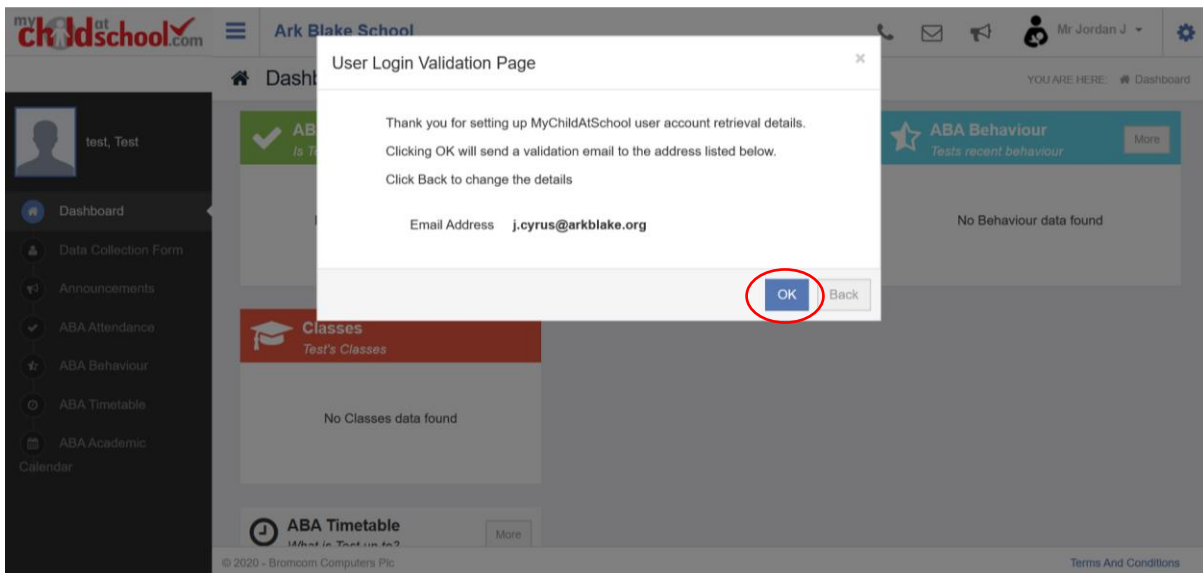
mychildatschool.com

Ark Blake School

Mr Jordan J

Dashb

YOU ARE HERE: Dashboard

test, Test

Dashboard

Data Collection Form

Announcements

ABA Attendance

ABA Behaviour

ABA Timetable

ABA Academic Calendar

AB
Is T

ABA Behaviour
Tests recent behaviour

More

No Behaviour data found

Classes
Test's Classes

No Classes data found

ABA Timetable
What is Test up to?

More

© 2020 - Bromcom Computers Plc

Terms And Conditions

User Login Validation Page

×

Thank you for setting up MyChildAtSchool user account retrieval details.

Clicking OK will send a validation email to the address listed below.

Click Back to change the details

Email Address j.cyrus@arkblake.org

OK

Back